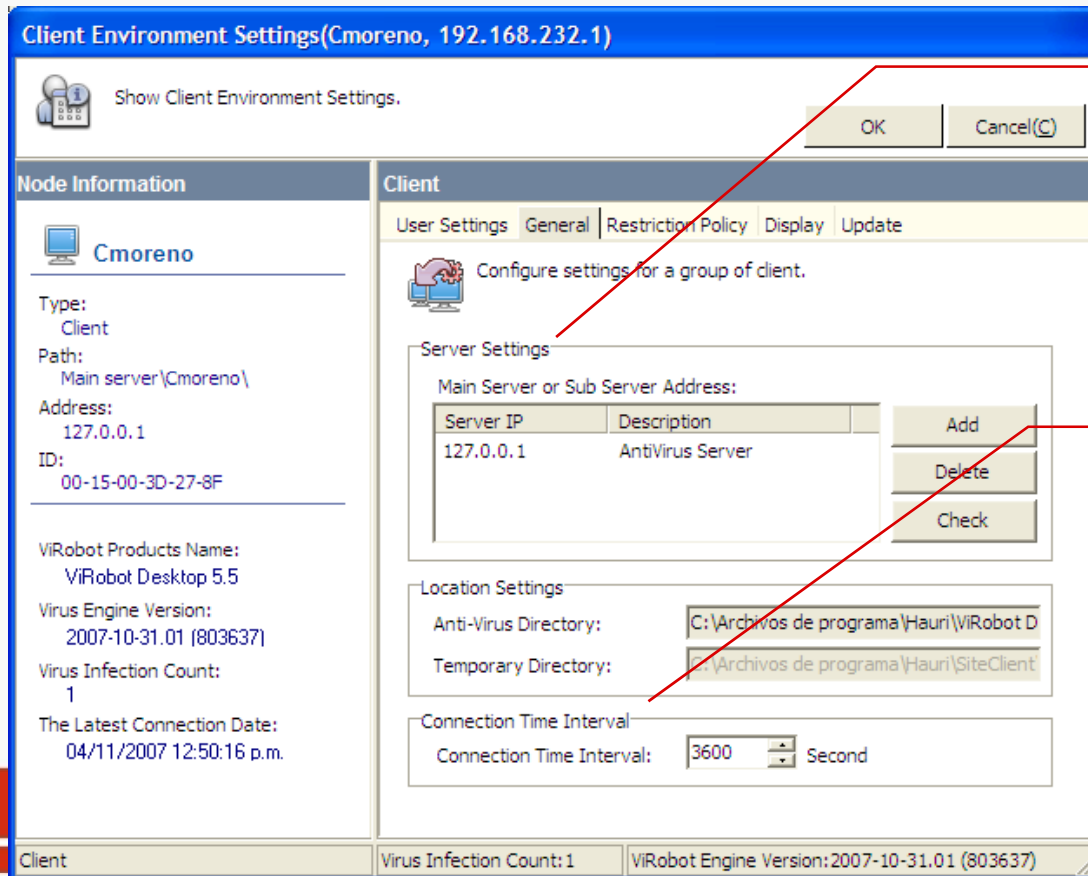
Client Environment Settings(Cmoreno, 192.168.232.1)

Show Client Environment Settings.

OK

Cancel(C)

Node Information

Cmoreno

Type:
Client
Path:
Main server\Cmoreno\
Address:
127.0.0.1
ID:
00-15-00-3D-27-8F

ViRobot Products Name:
ViRobot Desktop 5.5
Virus Engine Version:
2007-10-31.01 (803637)
Virus Infection Count:
1
The Latest Connection Date:
04/11/2007 12:50:16 p.m.

Client

User Settings | General | Restriction Policy | Display | Update

Configure settings for a group of client.

Server Settings

Main Server or Sub Server Address:

| Server IP | Description |
|---|---|
| 127.0.0.1 | AntiVirus Server |

Add

Delete

Check

Location Settings

Anti-Virus Directory: C:\Archivos de programa\Hauri\ViRobot D

Temporary Directory: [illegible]:\Archivos de programa\Hauri\SiteClient

Connection Time Interval

Connection Time Interval: 3600 Second

Client

Virus Infection Count: 1

ViRobot Engine Version: 2007-10-31.01 (803637)